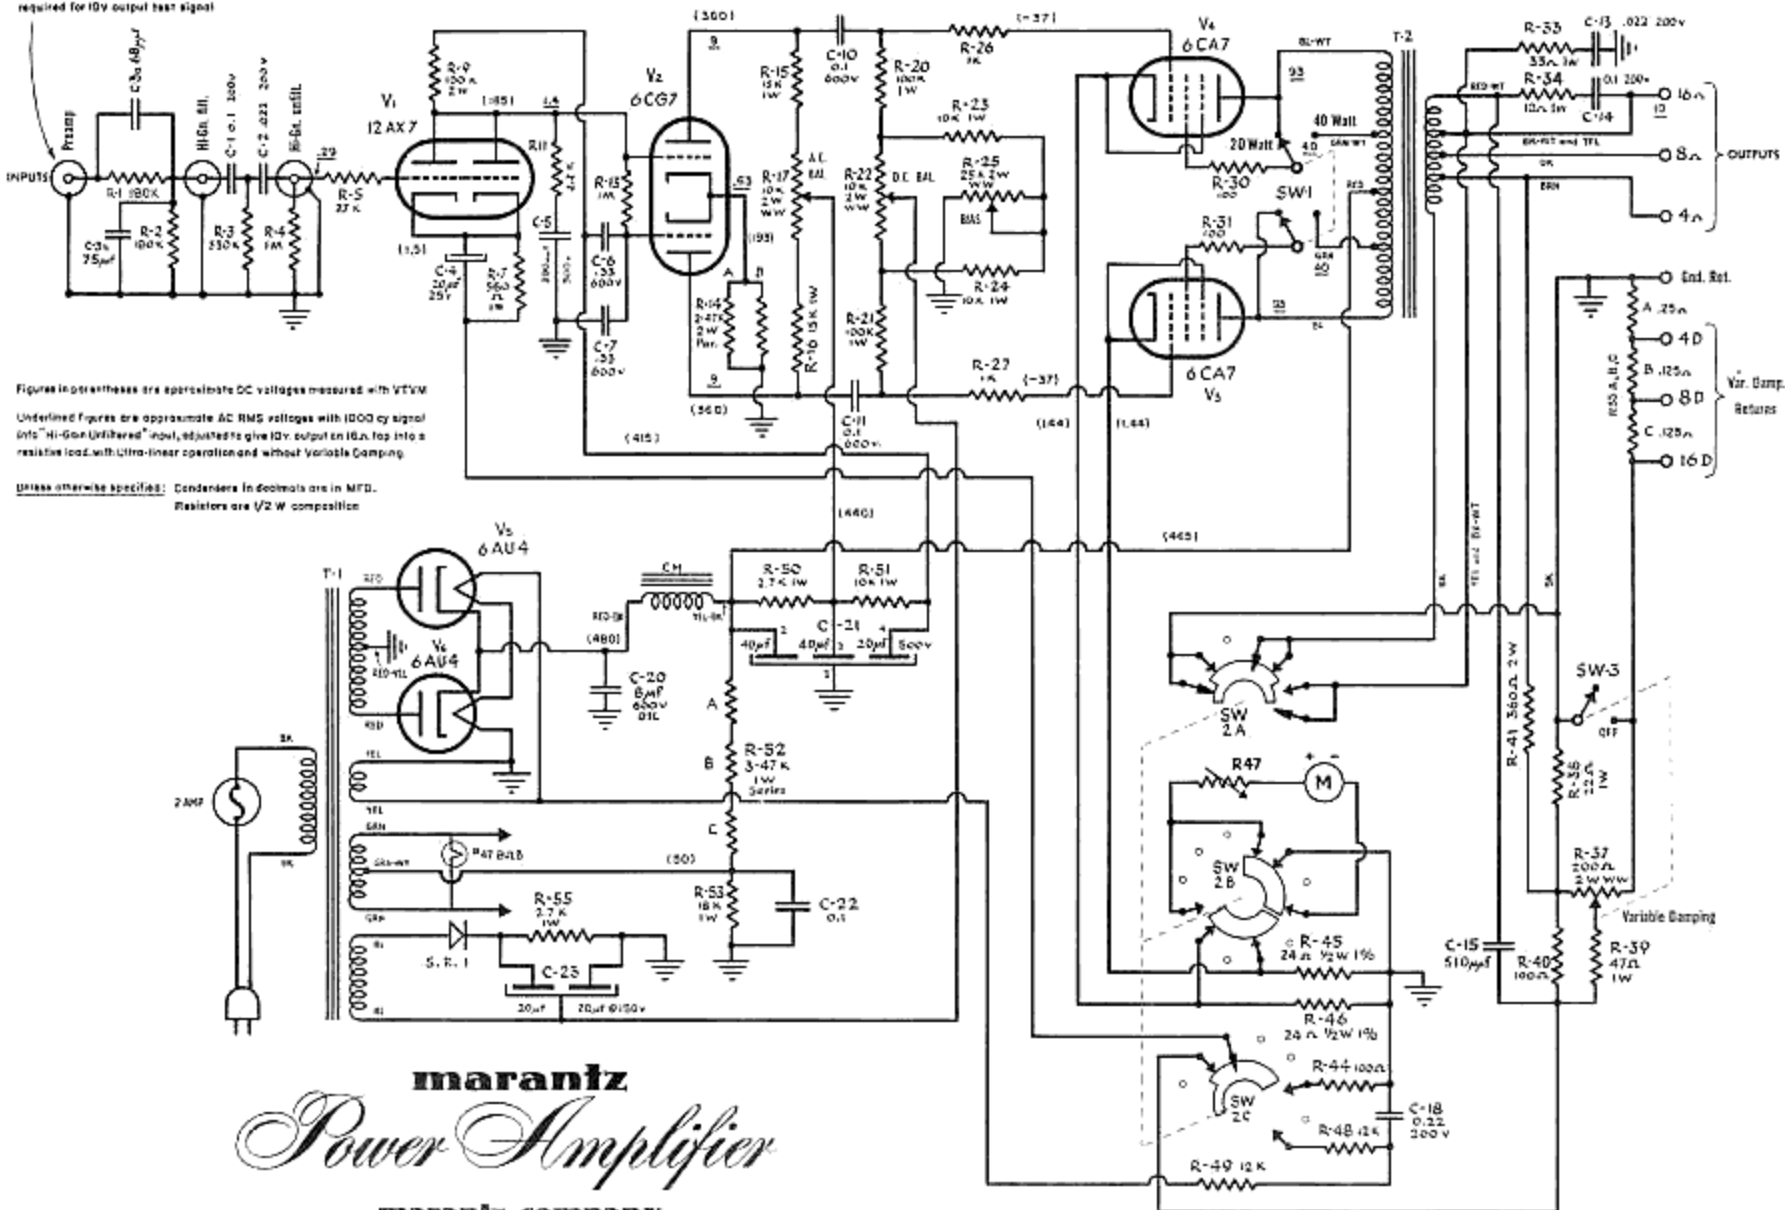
required for 10v output test signal

Preamp

INPUTS

R-1 180K

C-3a 68μμf

C-3b 75μμf

R-2 180K

Hi-Gn. filt.

C-1 0.1 200v

C-2 .022 200v

R-3 330K

Hi-Gn. unfil.

R-4 1M

.29

R-5 27K

V1 12AX7

R-9 100K 2W

(185)

1.6

(1.5)

C-4 20μf 25v

R-7 560 Ω 1W

R-11 22K

C-5

R-13 1M

(300)

V2 6CG7

C-6 .33 600v

C-7 .33 600v

.53

(193)

A B

R-14 2-47K 2W Par.

R-15 12K 1W

R-17 10K 2W WW

A.C. BAL

R-16 15K 1W

C-10 0.1 600v

R-20 100K 1W

R-22 10K 2W WW

D.C. BAL

R-21 100K 1W

R-26 1K

(-37)

R-23 10K 1W

R-25 25K 2W WW

BIAS

R-24 10K 1W

R-27 1K

(-37)

(360)

C-11 0.1 600v

(415)

(144)

(1.44)

V4 6CA7

BL-WT

T-2

93

40 Watt

20 Watt

4.0

R-30 100

SW-1

R-31 100

40

93

6CA7 V3

R-33 33Ω 1W

C-13 .022 200v

R-34 10Ω 1W

0.1 200v

C-14

RED-WT

BK-WT and YEL

GR

BRN

16Ω

10

8Ω

4Ω

OUTPUTS

Gnd. Ret.

A .25Ω

4D

B .125Ω

8D

C .125Ω

16D

Var. Damp. Returns

Figures in parentheses are approximate DC voltages measured with VTVM

Underlined figures are approximate AC RMS voltages with 1000 cy signal into "Hi-Gain Unfiltered" input, adjusted to give 10v output on 16Ω tap into a resistive load, with Ultra-linear operation and without Variable Damping.

Unless otherwise specified: Condensers in decimals are in MFD. Resistors are 1/2 W composition

(460)

(465)

V5 6AU4

T-1

RED

V6 6AU4

RED-YEL

RED

YEL

YEL

2 AMP

BK

GRN

GRN-WT

GRN

#47 BULB

BL

BL

S.R. 1

R-55 2.7K 1W

C-23

20μf

20μf @150v

CH

RED-BK

YEL-BK

(480)

C-20 8μf 600v OIL

R-50 2.7K 1W

R-51 10K 1W

C-21

40μf

40μf

20μf

500v

A

B

R-52 3-47K 1W Series

C

(50)

R-53 18K 1W

C-22 0.1

SW 2A

R47

M

SW 2B

R-45 24Ω ½W 1%

R-46 24Ω ½W 1%

SW 2C

R-44 100Ω

C-18 0.22 200v

R-48 12K

R-49 12K

R-41 360Ω 2W

SW-3

OFF

R-38 22Ω 1W

R-37 200Ω 2W WW

Variable Damping

C-15 510μμf

R-40 100Ω

R-39 47Ω 1W

marantz

Power Amplifier